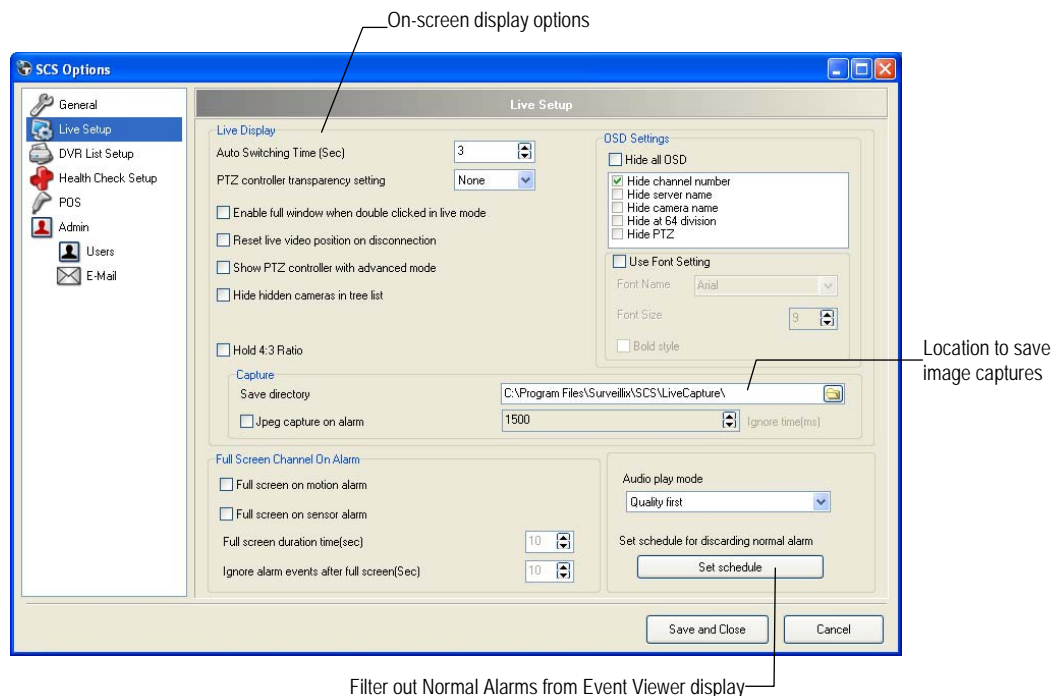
On-screen display options

SCS Options

General
Live Setup
DVR List Setup
Health Check Setup
POS
Admin
Users
E-Mail

Live Setup

Live Display
Auto Switching Time (Sec) 3
PTZ controller transparency setting None
Enable full window when double clicked in live mode
Reset live video position on disconnection
Show PTZ controller with advanced mode
Hide hidden cameras in tree list
Hold 4:3 Ratio

OSD Settings
Hide all OSD
Hide channel number
Hide server name
Hide camera name
Hide at 64 division
Hide PTZ
Use Font Setting
Font Name Arial
Font Size 9
Bold style

Capture
Save directory C:\Program Files\Surveillix\SCS\LiveCapture\
Jpeg capture on alarm 1500 Ignore time(ms)

Location to save image captures

Full Screen Channel On Alarm
Full screen on motion alarm
Full screen on sensor alarm
Full screen duration time(sec) 10
Ignore alarm events after full screen(Sec) 10

Audio play mode
Quality first
Set schedule for discarding normal alarm
Set schedule

Save and Close
Cancel

Filter out Normal Alarms from Event Viewer display